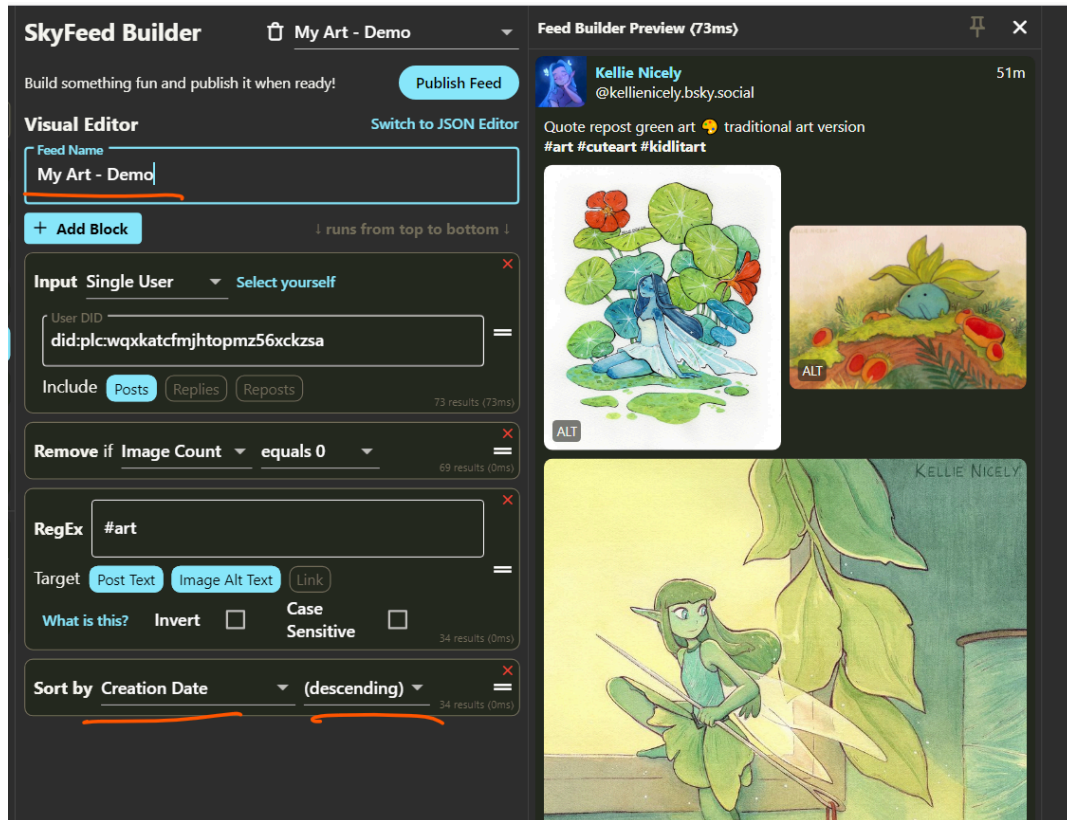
SkyFeed Builder
My Art - Demo

Build something fun and publish it when ready!
Publish Feed

Visual Editor
Switch to JSON Editor

Feed Name
My Art - Demo

+ Add Block
↓ runs from top to bottom ↓

Input Single User
Select yourself
User DID
did:plc:wqxkatcfmjhtopmz56xckzsa
Include Posts Replies Reposts
73 results (73ms)

Remove if Image Count equals 0
69 results (0ms)

RegEx #art
Target Post Text Image Alt Text Link
What is this? Invert Case Sensitive
34 results (0ms)

Sort by Creation Date (descending)
34 results (0ms)

Feed Builder Preview (73ms)

Kellie Nicely
@kellienicely.bsky.social
51m

Quote repost green art 🎨 traditional art version
#art #cuteart #kidlitart

ALT
ALT

KELLIE NICELY